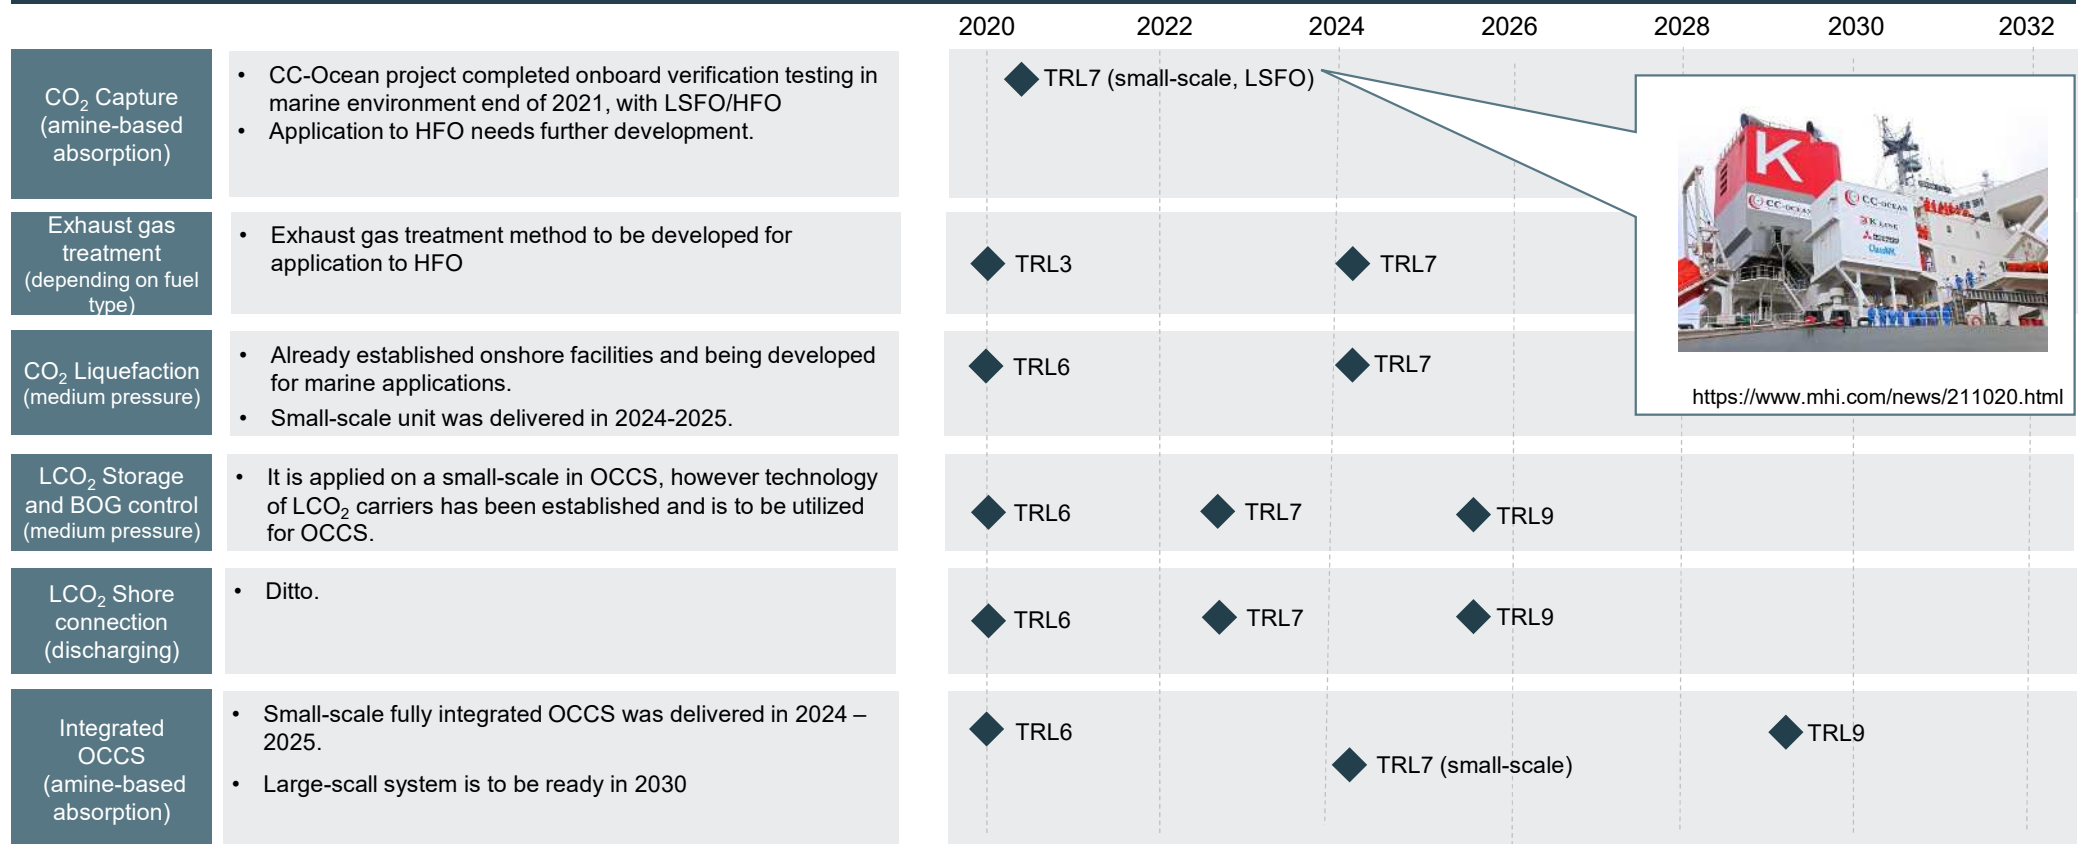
2020 2022 2024 2026 2028 2030 2032

| | | |
|---|---|---|
| $CO_2$ Capture (amine-based absorption) | • CC-Ocean project completed onboard verification testing in marine environment end of 2021, with LSFO/HFO<br>• Application to HFO needs further development. | TRL7 (small-scale, LSFO) |
| Exhaust gas treatment (depending on fuel type) | • Exhaust gas treatment method to be developed for application to HFO | TRL3, TRL7 |
| $CO_2$ Liquefaction (medium pressure) | • Already established onshore facilities and being developed for marine applications.<br>• Small-scale unit was delivered in 2024-2025. | TRL6, TRL7 |
| $LCO_2$ Storage and BOG control (medium pressure) | • It is applied on a small-scale in OCCS, however technology of $LCO_2$ carriers has been established and is to be utilized for OCCS. | TRL6, TRL7, TRL9 |
| $LCO_2$ Shore connection (discharging) | • Ditto. | TRL6, TRL7, TRL9 |
| Integrated OCCS (amine-based absorption) | • Small-scale fully integrated OCCS was delivered in 2024 – 2025.<br>• Large-scall system is to be ready in 2030 | TRL6, TRL7 (small-scale), TRL9 |

K
CC-OCEAN
K LINE
CC-OCEAN

https://www.mhi.com/news/211020.html